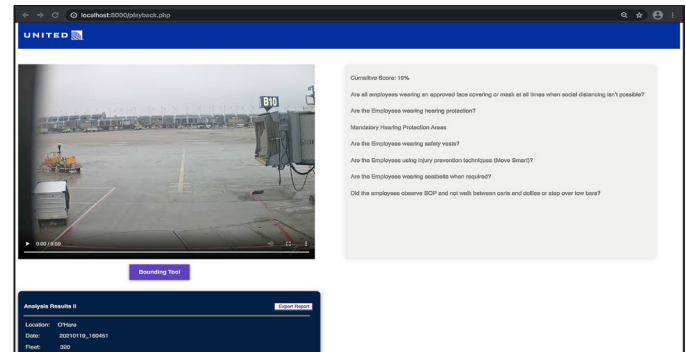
localhost:8000/playback.php

UNITED

B10

0:00 / 0:00

Bounding Tool

Cumulative Score: 10%

Are all employees wearing an approved face covering or mask at all times when social distancing isn't possible?

Are the Employees wearing hearing protection?

Mandatory Hearing Protection Areas

Are the Employees wearing safety vests?

Are the Employees using injury prevention techniques (Move Smart)?

Are the Employees wearing seatbelts when required?

Did the employees observe SOP and not walk between carts and dollies or step over tow bars?

Analysis Results II

Export Report

Location: O'Hare

Date: 20210118_160451

Fleet: 320